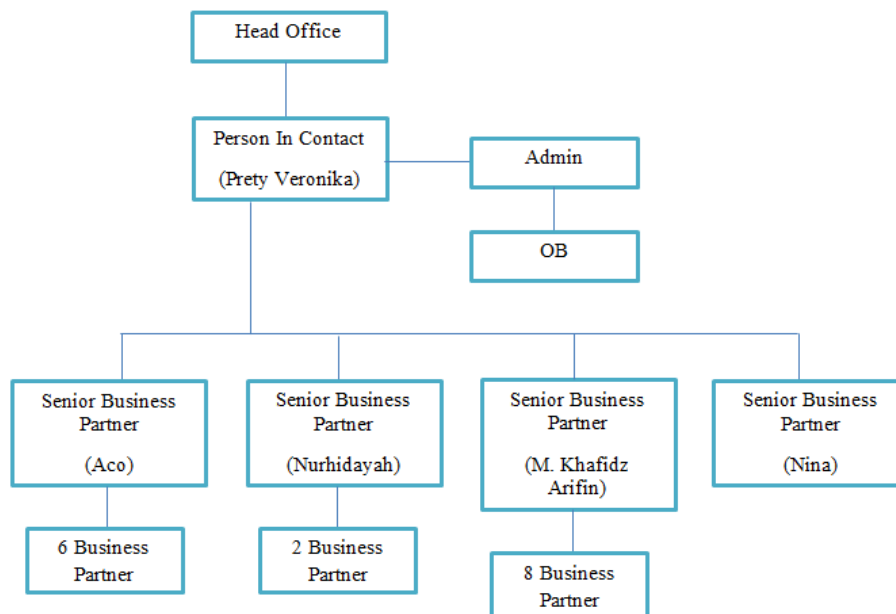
Head Office

Person In Contact
(Prety Veronika)

Admin

OB

Senior Business Partner
(Aco)

Senior Business Partner
(Nurhidayah)

Senior Business Partner
(M. Khafidz Arifin)

Senior Business Partner
(Nina)

6 Business Partner

2 Business Partner

8 Business Partner